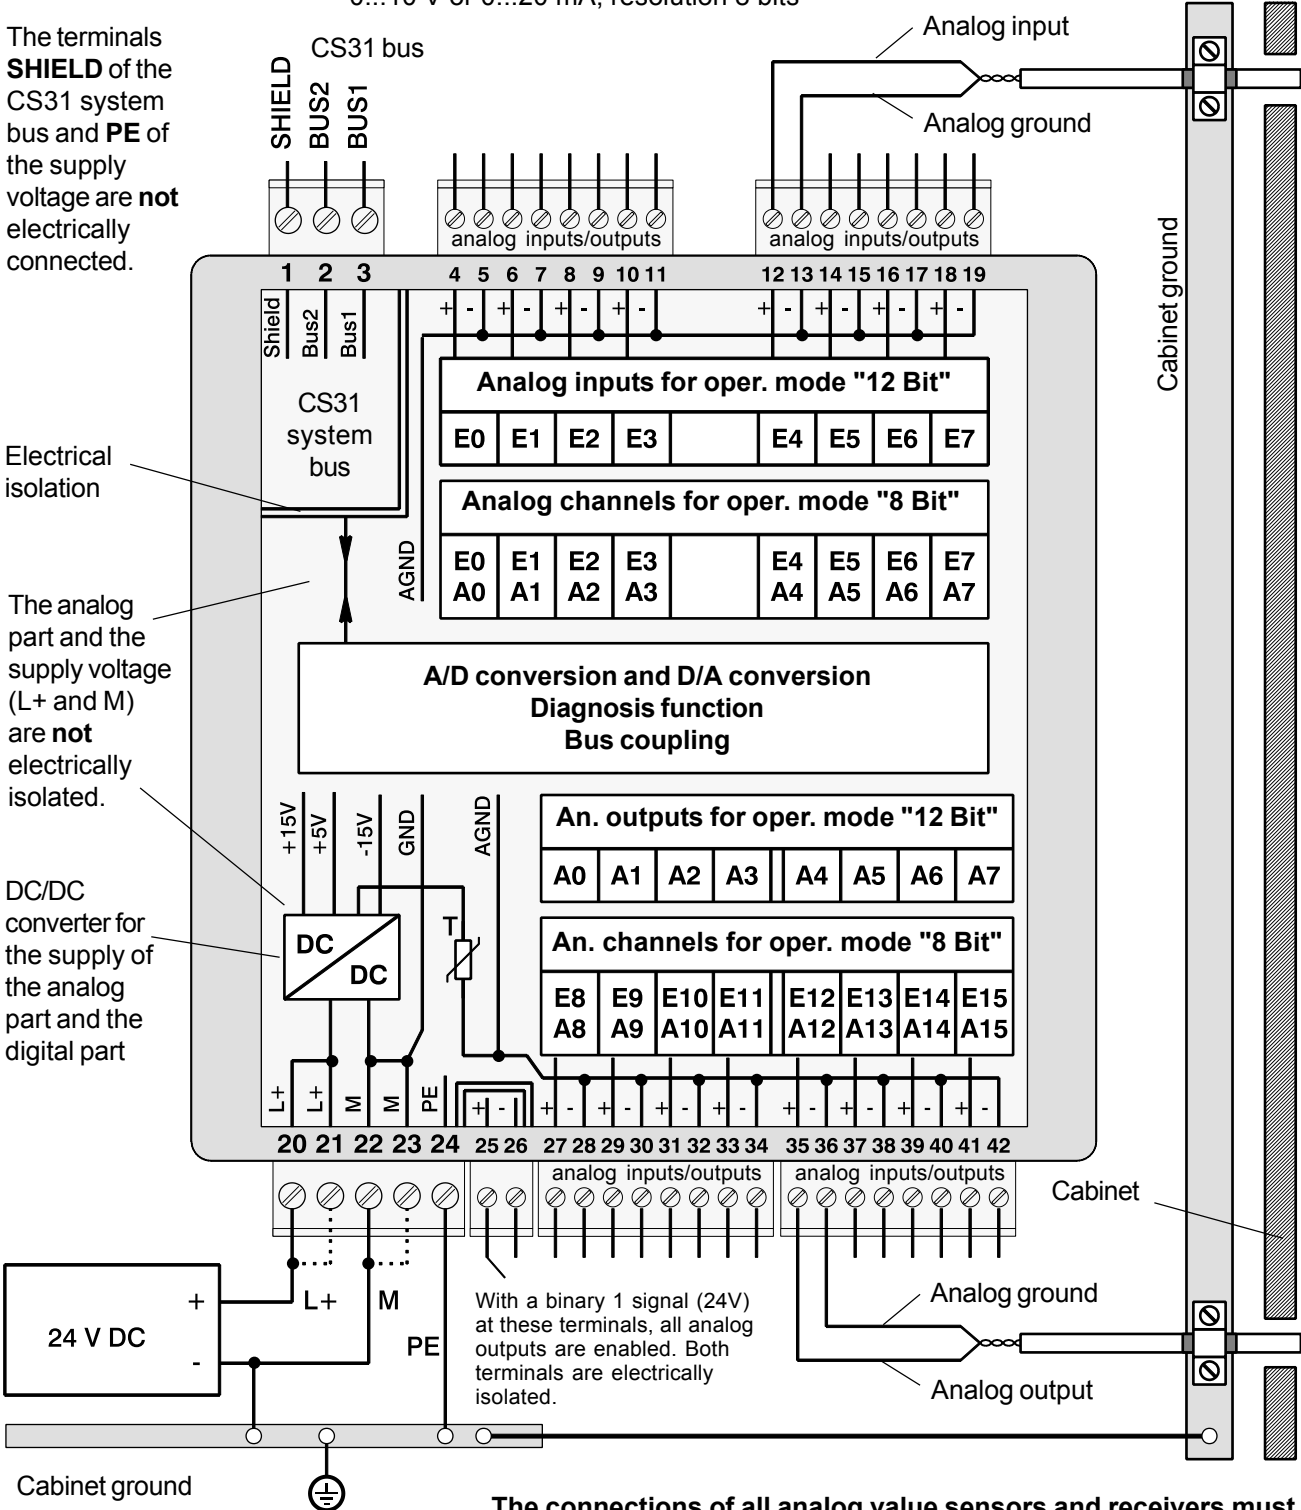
0...10 V or 0...20 mA, resolution 8 bits

The terminals **SHIELD** of the CS31 system bus and **PE** of the supply voltage are **not** electrically connected.

CS31 bus

SHIELD BUS2 BUS1

analog inputs/outputs

Analog input

Analog ground

analog inputs/outputs

Cabinet ground

1 2 3 4 5 6 7 8 9 10 11 12 13 14 15 16 17 18 19

Shield Bus2 Bus1

+ - + - + - + - + - + - + - + -

CS31 system bus

Analog inputs for oper. mode "12 Bit"

| E0 | E1 | E2 | E3 | | E4 | E5 | E6 | E7 |
|---|---|---|---|---|---|---|---|---|

Electrical isolation

Analog channels for oper. mode "8 Bit"

AGND

| E0 A0 | E1 A1 | E2 A2 | E3 A3 | | E4 A4 | E5 A5 | E6 A6 | E7 A7 |
|---|---|---|---|---|---|---|---|---|

The analog part and the supply voltage (L+ and M) are **not** electrically isolated.

A/D conversion and D/A conversion
Diagnosis function
Bus coupling

+15V +5V -15V GND AGND

An. outputs for oper. mode "12 Bit"

| A0 | A1 | A2 | A3 | A4 | A5 | A6 | A7 |
|---|---|---|---|---|---|---|---|

DC/DC converter for the supply of the analog part and the digital part

DC DC

T

An. channels for oper. mode "8 Bit"

| E8 A8 | E9 A9 | E10 A10 | E11 A11 | E12 A12 | E13 A13 | E14 A14 | E15 A15 |
|---|---|---|---|---|---|---|---|

L+ L+ M M PE + - + - + - + - + - + - + - + - + -

20 21 22 23 24 25 26 27 28 29 30 31 32 33 34 35 36 37 38 39 40 41 42

analog inputs/outputs

analog inputs/outputs

Cabinet

+ 24 V DC -

L+

M

PE

With a binary 1 signal (24V) at these terminals, all analog outputs are enabled. Both terminals are electrically isolated.

Analog ground

Analog output

Cabinet ground

**The connections of all analog value sensors and receivers must**